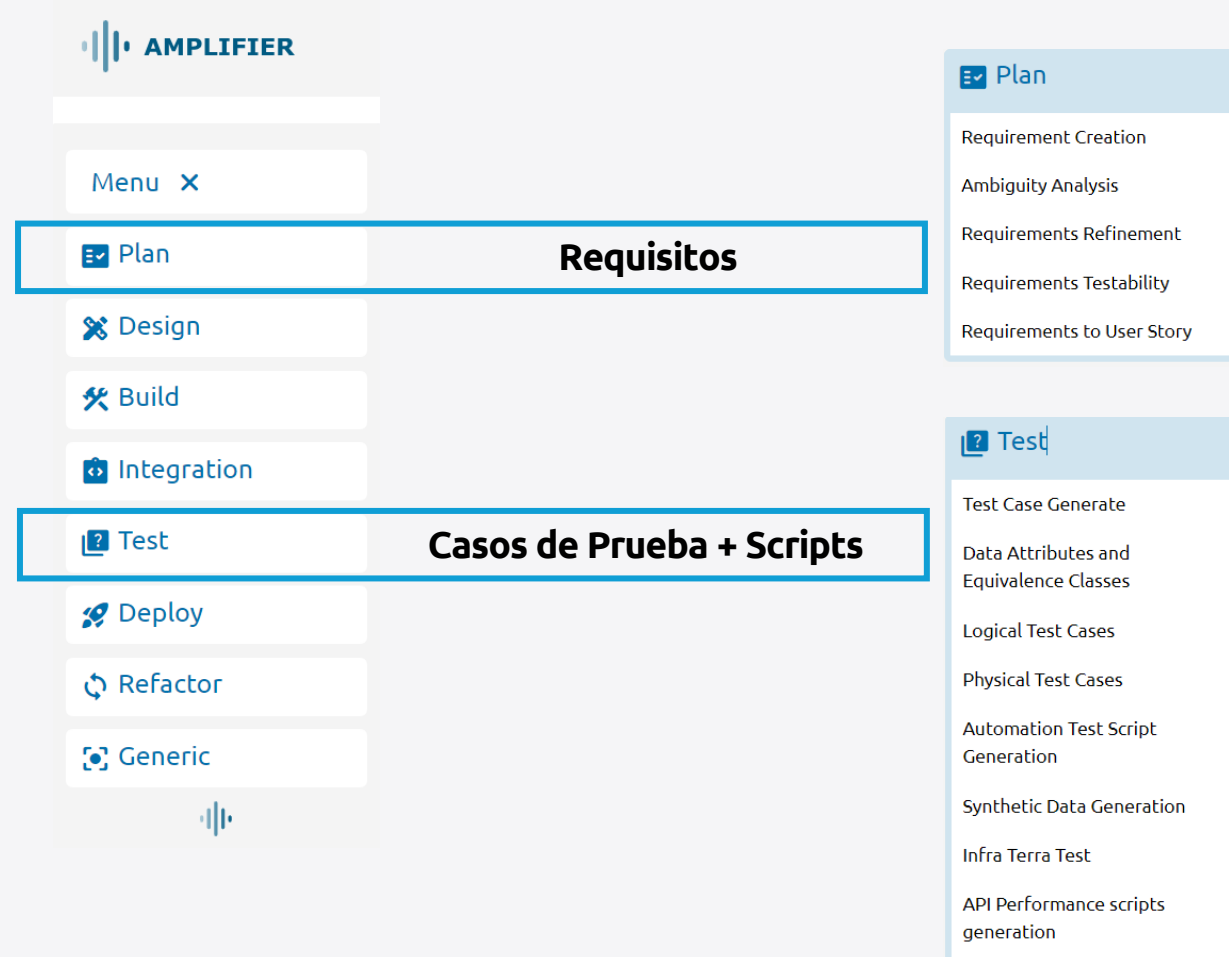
AMPLIFIER

Menu ✕

Plan

Requisitos

Design

Build

Integration

Test

Casos de Prueba + Scripts

Deploy

Refactor

Generic

Plan

Requirement Creation

Ambiguity Analysis

Requirements Refinement

Requirements Testability

Requirements to User Story

Test

Test Case Generate

Data Attributes and Equivalence Classes

Logical Test Cases

Physical Test Cases

Automation Test Script Generation

Synthetic Data Generation

Infra Terra Test

API Performance scripts generation